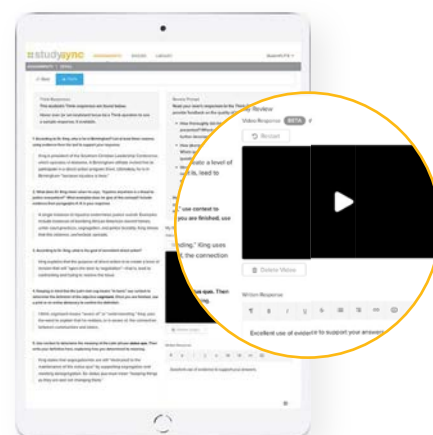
studysync

Review

Video Response BETA

Restart

Delete Video

Written Response

Excellent use of evidence to support your answers

u ... a level of ... it, lead to

... se context to ... you are finished, use

... tinding," King uses ... t, the connection

... ss. Then ... ing